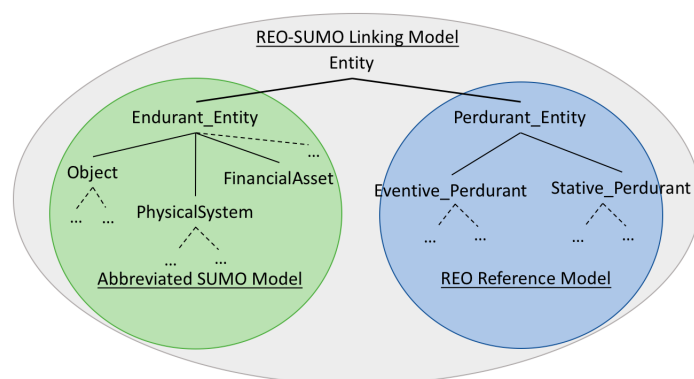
REO-SUMO Linking Model

Entity

Endurant_Entity

Perdurant_Entity

...

Object

FinancialAsset

PhysicalSystem

... ...

... ...

Abbreviated SUMO Model

Eventive_Perdurant

Stative_Perdurant

... ...

... ...

REO Reference Model